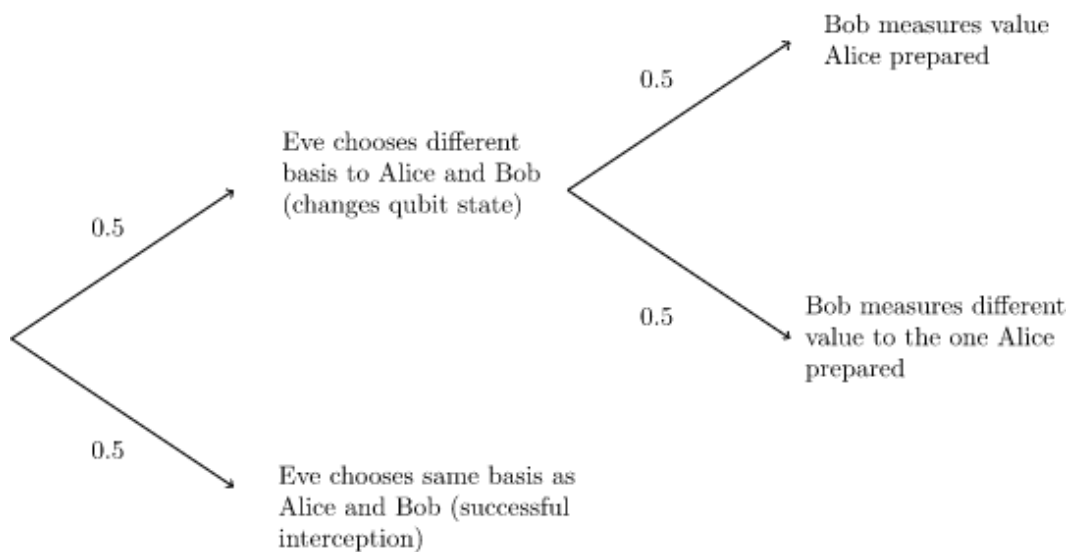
0.5

Eve chooses different basis to Alice and Bob (changes qubit state)

0.5

Bob measures value Alice prepared

0.5

Bob measures different value to the one Alice prepared

0.5

Eve chooses same basis as Alice and Bob (successful interception)